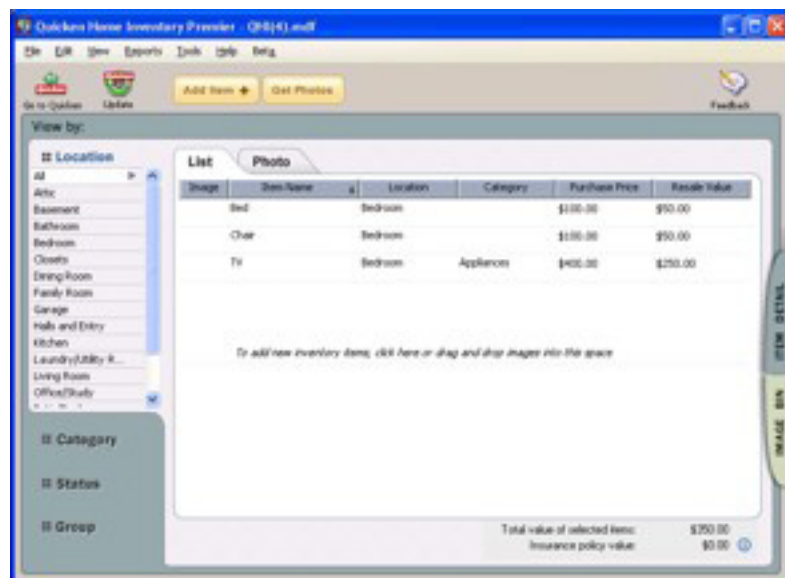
Quicken Home Inventory Premier - QHI(4).mdf

File Edit View Reports Tools Help Beta

Go to Quicken Update Add Item Get Photos Feedback

View by:

Location

All
Attic
Basement
Bathroom
Bedroom
Closets
Dining Room
Family Room
Garage
Halls and Entry
Kitchen
Laundry/Utility R...
Living Room
Office/Study

Category

Status

Group

List Photo

| Image | Item Name | Location | Category | Purchase Price | Resale Value |
|---|---|---|---|---|---|
| | Bed | Bedroom | | $100.00 | $50.00 |
| | Chair | Bedroom | | $100.00 | $50.00 |
| | TV | Bedroom | Appliances | $400.00 | $250.00 |

To add new inventory items, click here or drag and drop images into this space

ITEM DETAIL

IMAGE BIN

Total value of selected items: $350.00
Insurance policy value: $0.00